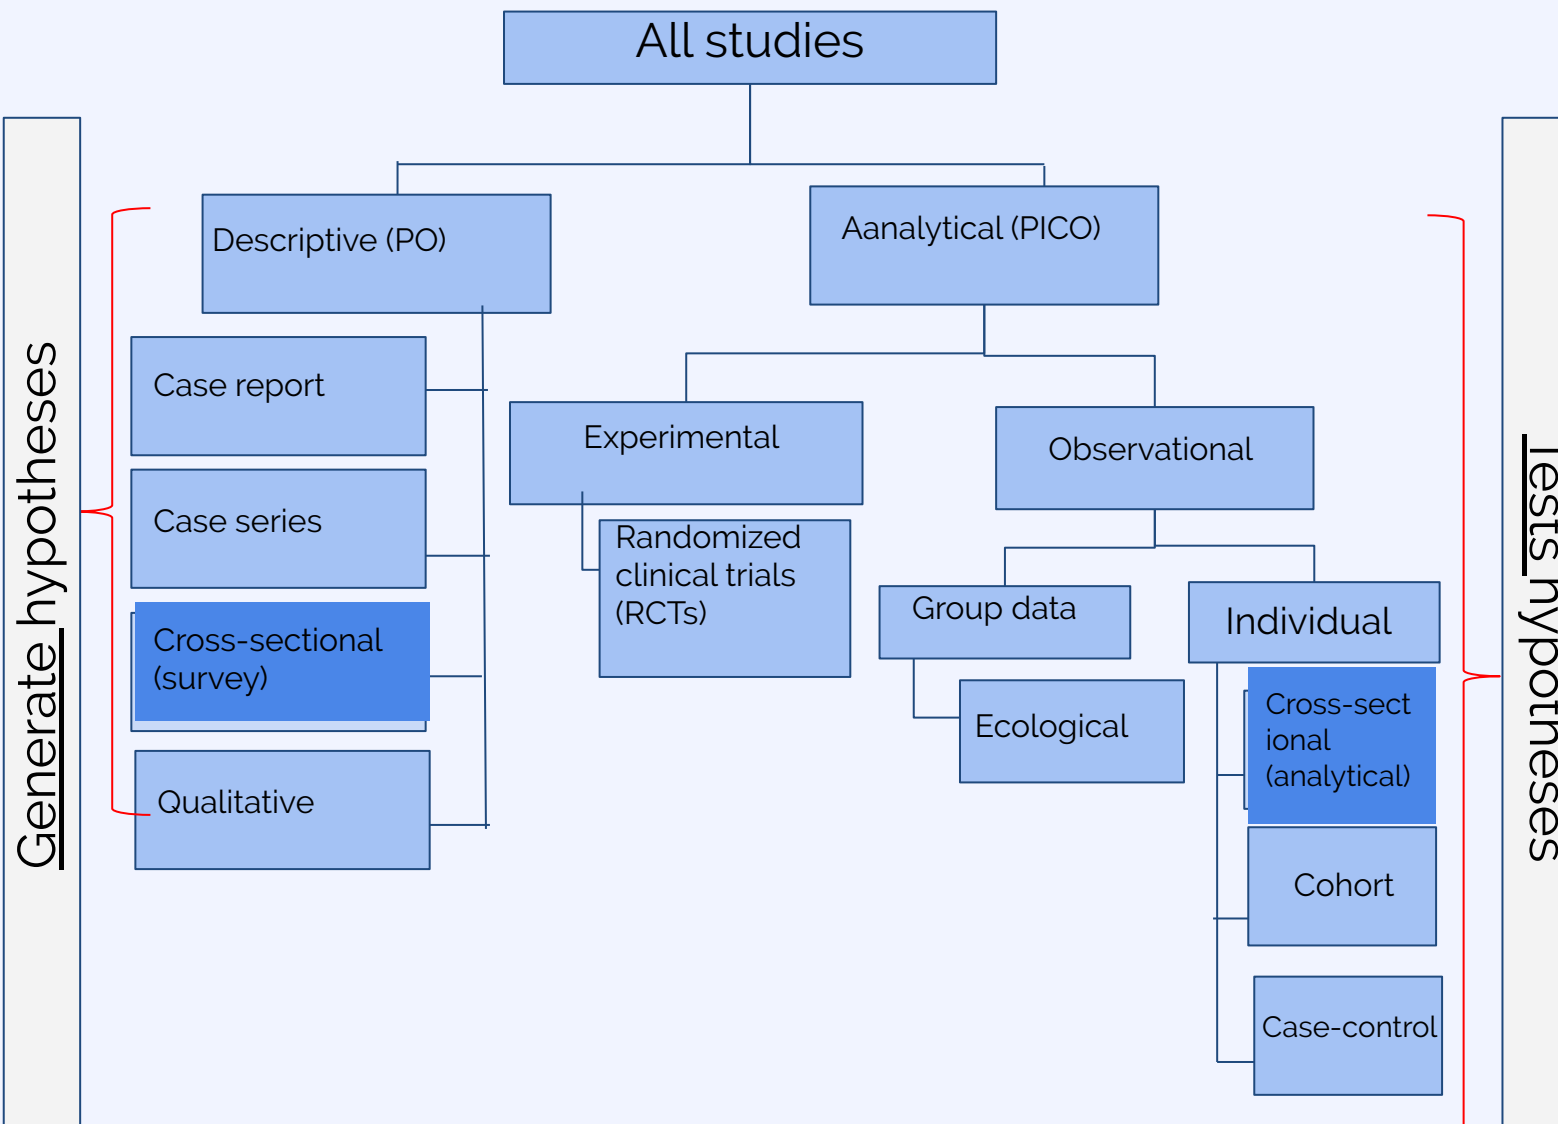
All studies

Generate hypotheses

Descriptive (PO)

Case report

Case series

Cross-sectional (survey)

Qualitative

Aanalytical (PICO)

Experimental

Randomized clinical trials (RCTs)

Observational

Group data

Ecological

Individual

Cross-sectional (analytical)

Cohort

Case-control

Tests hypotheses